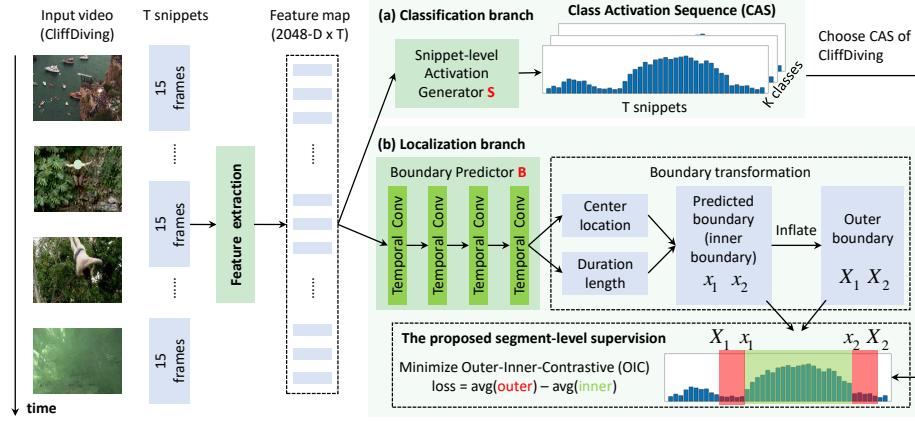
Input video (CliffDiving)

T snippets

Feature map (2048-D x T)

15 frames

....

15 frames

....

15 frames

Feature extraction

time

(a) Classification branch

Class Activation Sequence (CAS)

Snippet-level Activation Generator S

T snippets

K classes

Choose CAS of CliffDiving

(b) Localization branch

Boundary Predictor B

Temporal Conv

Temporal Conv

Temporal Conv

Temporal Conv

Boundary transformation

Center location

Duration length

Predicted boundary (inner boundary)

$x_1$ $x_2$

Inflate

Outer boundary

$X_1$ $X_2$

The proposed segment-level supervision

Minimize Outer-Inner-Contrastive (OIC) loss = avg(outer) – avg(inner)

$X_1$ $x_1$ $x_2$ $X_2$